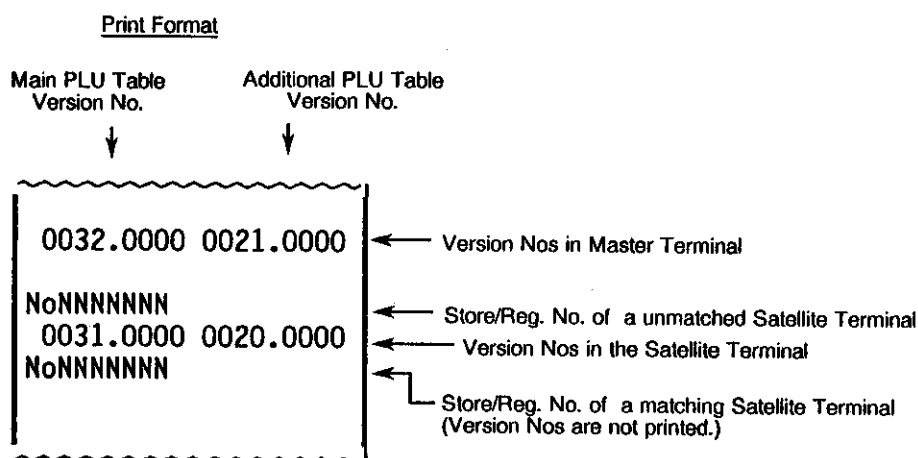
Print Format

Main PLU Table Version No.

Additional PLU Table Version No.

0032.0000 0021.0000

Version Nos in Master Terminal

NoNNNNNNN

Store/Reg. No. of a unmatched Satellite Terminal

0031.0000 0020.0000

Version Nos in the Satellite Terminal

NoNNNNNNN

Store/Reg. No. of a matching Satellite Terminal (Version Nos are not printed.)